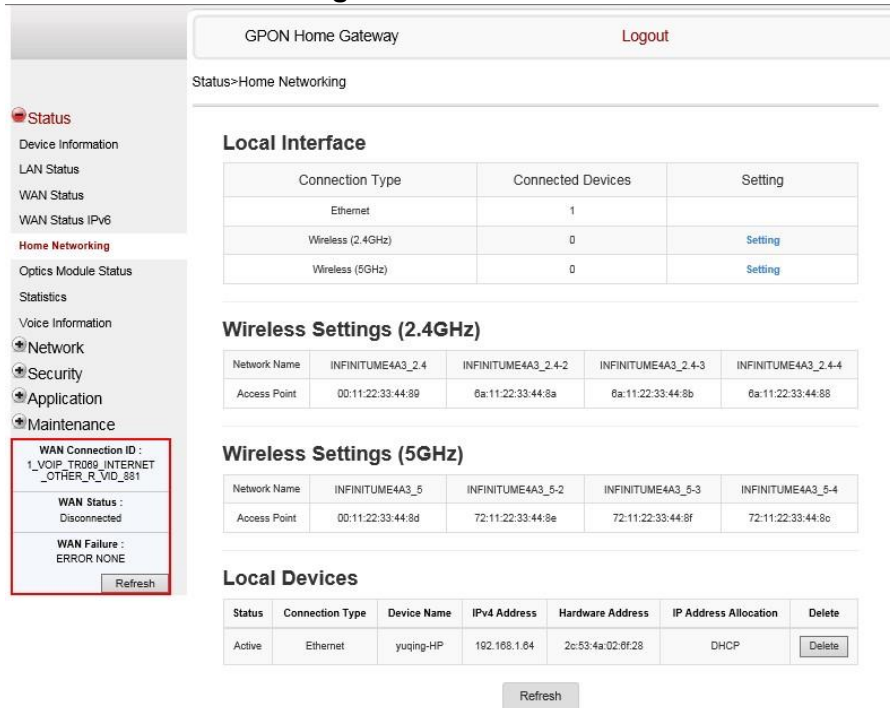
GPON Home Gateway

Logout

Status>Home Networking

Status
Device Information
LAN Status
WAN Status
WAN Status IPv6
Home Networking
Optics Module Status
Statistics
Voice Information
Network
Security
Application
Maintenance

WAN Connection ID :
1_VOIP_TR069_INTERNET_OTHER_R_VID_881

WAN Status :
Disconnected

WAN Failure :
ERROR NONE

Refresh

Local Interface

| Connection Type | Connected Devices | Setting |
|---|---|---|
| Ethernet | 1 | |
| Wireless (2.4GHz) | 0 | Setting |
| Wireless (5GHz) | 0 | Setting |

Wireless Settings (2.4GHz)

| Network Name | INFINITUME4A3_2.4 | INFINITUME4A3_2.4-2 | INFINITUME4A3_2.4-3 | INFINITUME4A3_2.4-4 |
|---|---|---|---|---|
| Access Point | 00:11:22:33:44:89 | 6a:11:22:33:44:8a | 6a:11:22:33:44:8b | 6a:11:22:33:44:88 |

Wireless Settings (5GHz)

| Network Name | INFINITUME4A3_5 | INFINITUME4A3_5-2 | INFINITUME4A3_5-3 | INFINITUME4A3_5-4 |
|---|---|---|---|---|
| Access Point | 00:11:22:33:44:8d | 72:11:22:33:44:8e | 72:11:22:33:44:8f | 72:11:22:33:44:8c |

Local Devices

| Status | Connection Type | Device Name | IPv4 Address | Hardware Address | IP Address Allocation | Delete |
|---|---|---|---|---|---|---|
| Active | Ethernet | yuqing-HP | 192.168.1.64 | 2c:53:4a:02:6f:28 | DHCP | Delete |

Refresh